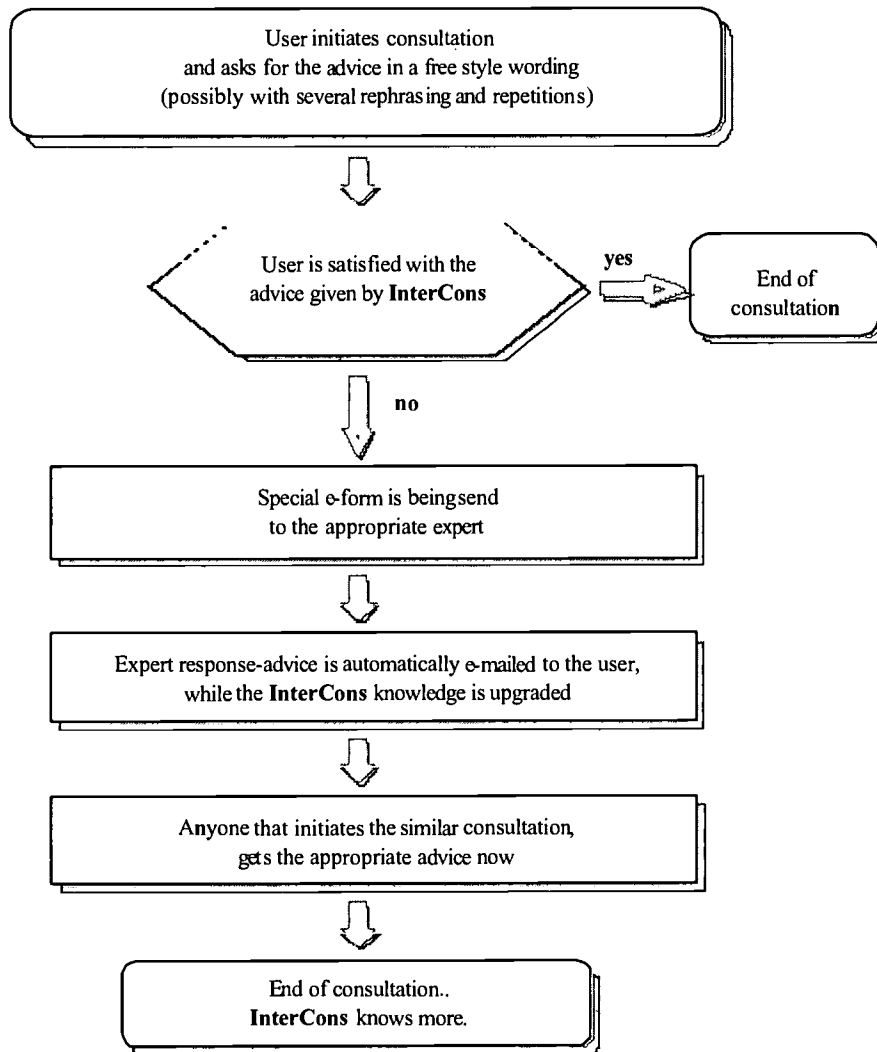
User initiates consultation and asks for the advice in a free style wording (possibly with several rephrasing and repetitions)

User is satisfied with the advice given by **InterCons**

yes

End of consultation

no

Special e-form is beingsend to the appropriate expert

Expert response-advice is automatically e-mailed to the user, while the **InterCons** knowledge is upgraded

Anyone that initiates the similar consultation, gets the appropriate advice now

End of consultation.. **InterCons** knows more.